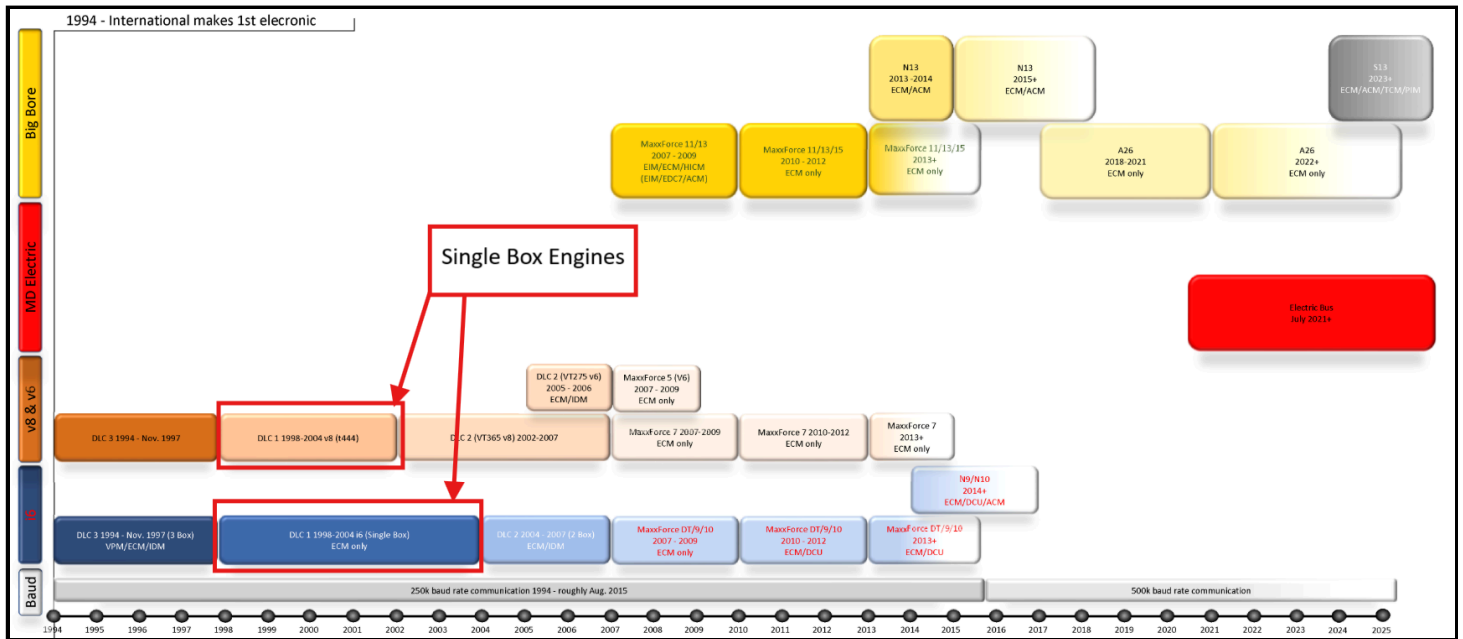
1994 - International makes 1st elecronic

Big Bore

MD Electric

v8 & v6

i6

Baud

N13
2013 -2014
ECM/ACM

N13
2015+
ECM/ACM

S13
2023+
ECM/ACM/TCM/PIM

MaxxForce 11/13
2007 - 2009
EIM/ECM/HICM
(EIM/EDC7/ACM)

MaxxForce 11/13/15
2010 - 2012
ECM only

MaxxForce 11/13/15
2013+
ECM only

A26
2018-2021
ECM only

A26
2022+
ECM only

Single Box Engines

Electric Bus
July 2021+

DLC 2 (VT275 v6)
2005 - 2006
ECM/IDM

MaxxForce 5 (V6)
2007 - 2009
ECM only

DLC 3 1994 - Nov. 1997

DLC 1 1998-2004 v8 (t444)

DLC 2 (VT365 v8) 2002-2007

MaxxForce 7 2007-2009
ECM only

MaxxForce 7 2010-2012
ECM only

MaxxForce 7
2013+
ECM only

N9/N10
2014+
ECM/DCU/ACM

DLC 3 1994 - Nov. 1997 (3 Box)
VPM/ECM/IDM

DLC 1 1998-2004 i6 (Single Box)
ECM only

DLC 2 2004 - 2007 (2 Box)
ECM/IDM

MaxxForce DT/9/10
2007 - 2009
ECM only

MaxxForce DT/9/10
2010 - 2012
ECM/DCU

MaxxForce DT/9/10
2013+
ECM/DCU

250k baud rate communication 1994 - roughly Aug. 2015

500k baud rate communication

1994 1995 1996 1997 1998 1999 2000 2001 2002 2003 2004 2005 2006 2007 2008 2009 2010 2011 2012 2013 2014 2015 2016 2017 2018 2019 2020 2021 2022 2023 2024 2025